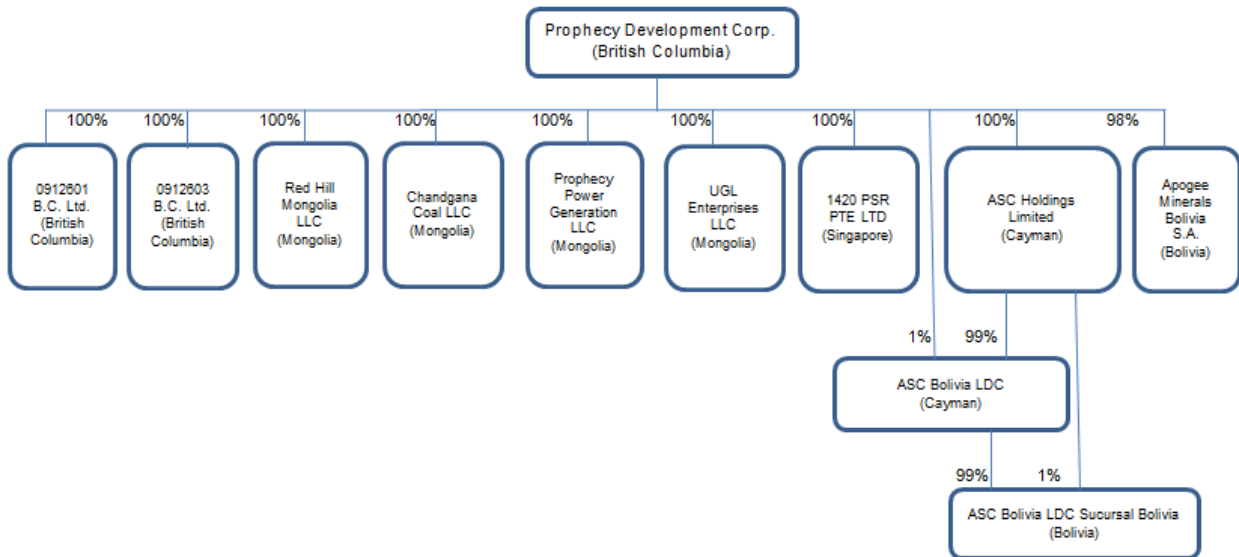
Prophecy Development Corp.
(British Columbia)

100%
0912601 B.C. Ltd. (British Columbia)

100%
0912603 B.C. Ltd. (British Columbia)

100%
Red Hill Mongolia LLC (Mongolia)

100%
Chandgana Coal LLC (Mongolia)

100%
Prophecy Power Generation LLC (Mongolia)

100%
UGL Enterprises LLC (Mongolia)

100%
1420 PSR PTE LTD (Singapore)

100%
ASC Holdings Limited (Cayman)

98%
Apogee Minerals Bolivia S.A. (Bolivia)

1%
99%
ASC Bolivia LDC
(Cayman)

99%
1%
ASC Bolivia LDC Sucursal Bolivia
(Bolivia)